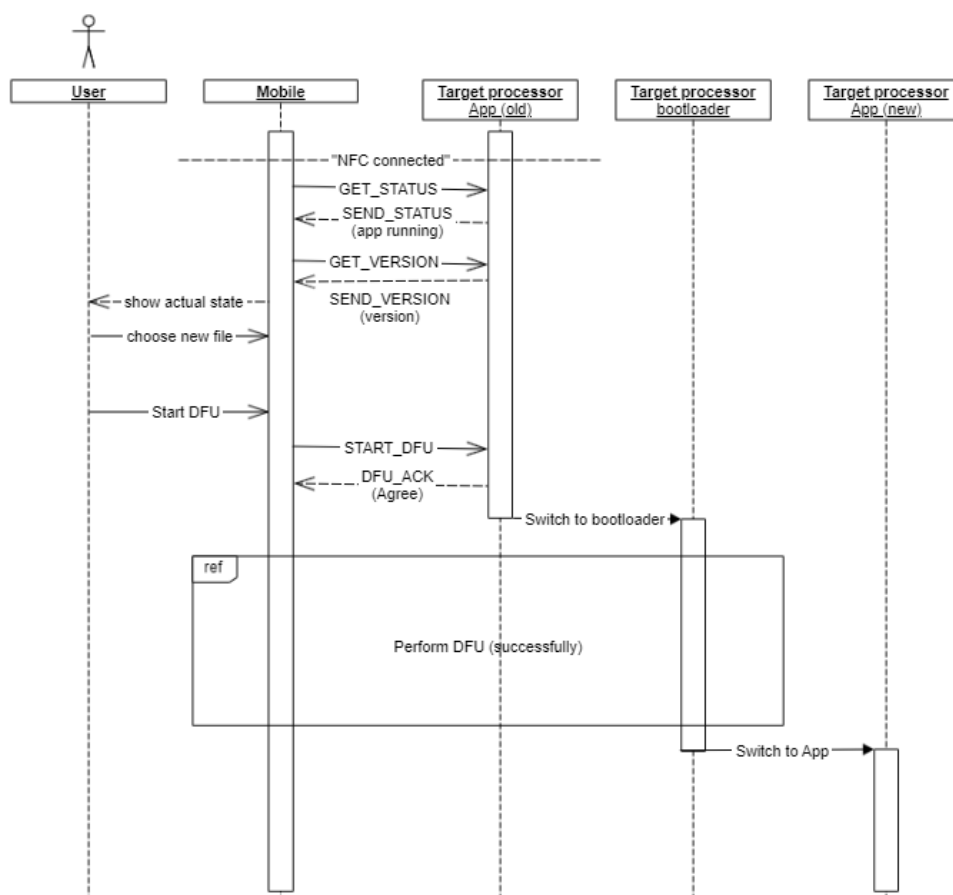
User

Mobile

Target processor
App (old)

Target processor
bootloader

Target processor
App (new)

"NFC connected"

GET_STATUS

SEND_STATUS
(app running)

GET_VERSION

show actual state

SEND_VERSION
(version)

choose new file

Start DFU

START_DFU

DFU_ACK
(Agree)

Switch to bootloader

ref

Perform DFU (successfully)

Switch to App